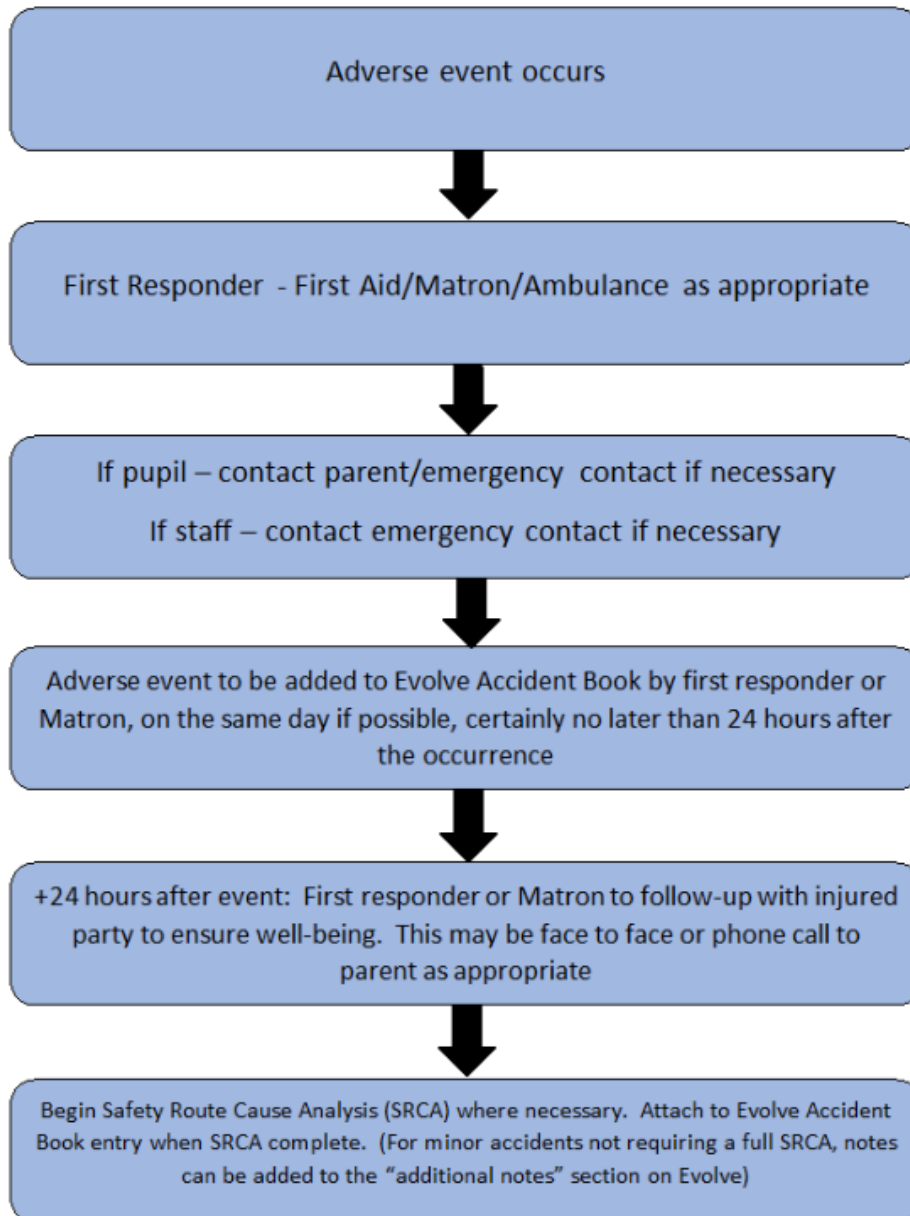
Adverse event occurs

First Responder - First Aid/Matron/Ambulance as appropriate

If pupil – contact parent/emergency contact if necessary

If staff – contact emergency contact if necessary

Adverse event to be added to Evolve Accident Book by first responder or Matron, on the same day if possible, certainly no later than 24 hours after the occurrence

+24 hours after event: First responder or Matron to follow-up with injured party to ensure well-being. This may be face to face or phone call to parent as appropriate

Begin Safety Route Cause Analysis (SRCA) where necessary. Attach to Evolve Accident Book entry when SRCA complete. (For minor accidents not requiring a full SRCA, notes can be added to the "additional notes" section on Evolve)